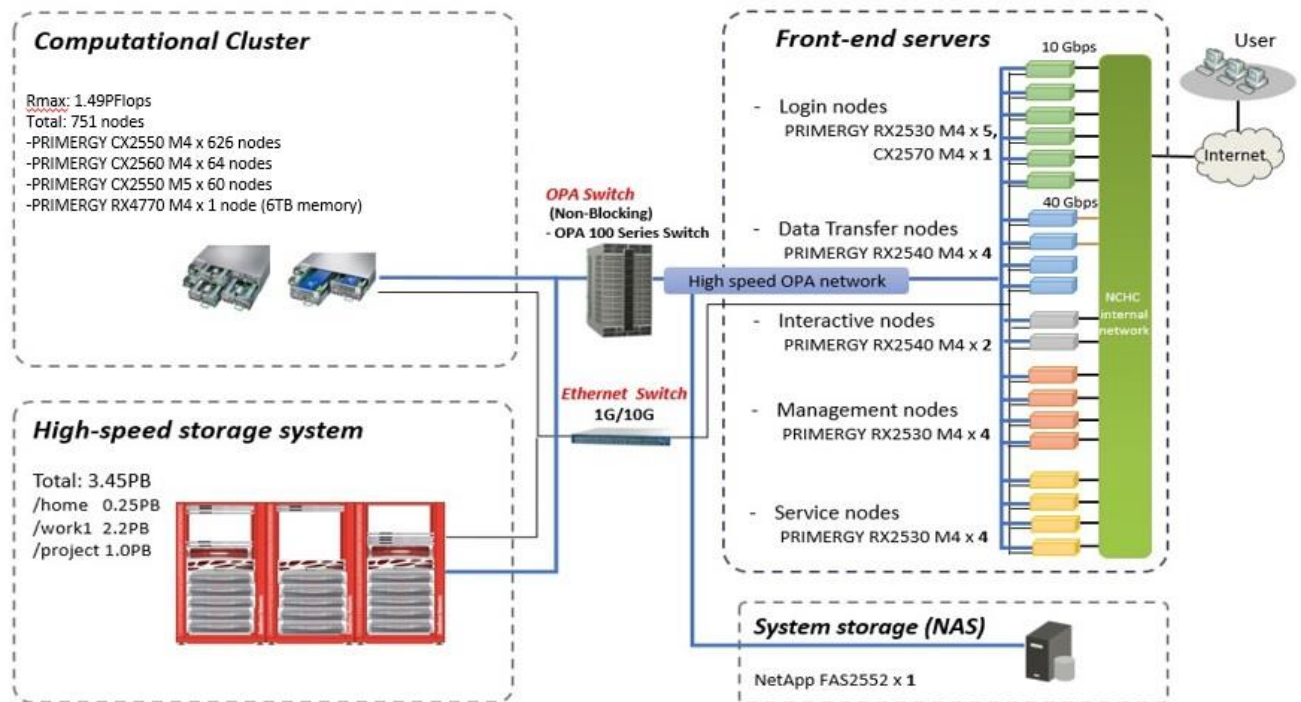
Computational Cluster

Rmax: 1.49PFlops
Total: 751 nodes
-PRIMERGY CX2550 M4 x 626 nodes
-PRIMERGY CX2560 M4 x 64 nodes
-PRIMERGY CX2550 M5 x 60 nodes
-PRIMERGY RX4770 M4 x 1 node (6TB memory)

OPA Switch
(Non-Blocking)
- OPA 100 Series Switch

High speed OPA network

Ethernet Switch
1G/10G

High-speed storage system

Total: 3.45PB
/home 0.25PB
/work1 2.2PB
/project 1.0PB

Front-end servers

10 Gbps

- Login nodes
PRIMERGY RX2530 M4 x 5,
CX2570 M4 x 1

40 Gbps

- Data Transfer nodes
PRIMERGY RX2540 M4 x 4

- Interactive nodes
PRIMERGY RX2540 M4 x 2

- Management nodes
PRIMERGY RX2530 M4 x 4

- Service nodes
PRIMERGY RX2530 M4 x 4

NCHC internal network

User

Internet

System storage (NAS)

NetApp FAS2552 x 1